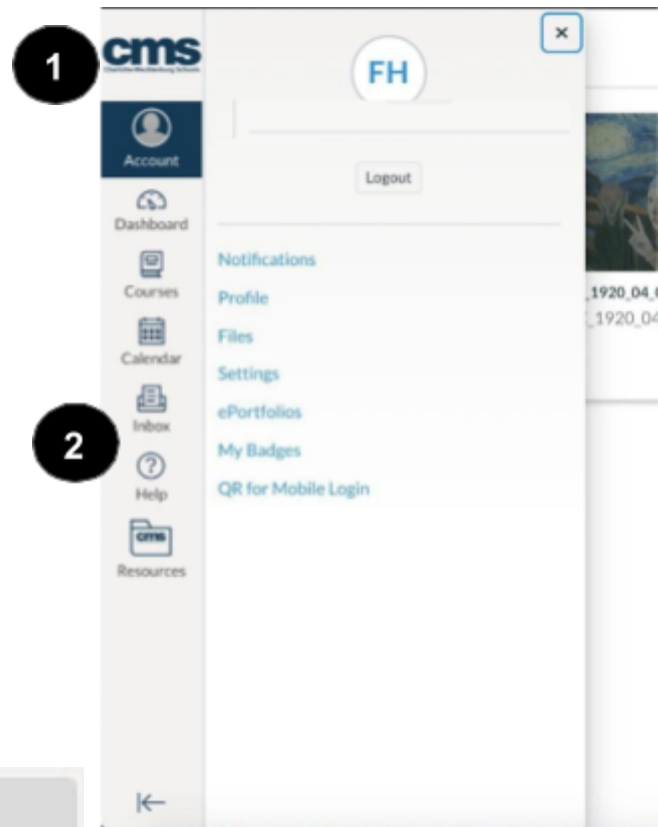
1
cms
Charlotte-Mecklenburg Schools
Account
Dashboard
Courses
Calendar
Inbox
2
Help
cms
Resources

FH
×
Logout
Notifications
Profile
Files
Settings
ePortfolios
My Badges
QR for Mobile Login

_1920_04_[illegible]
_1920_04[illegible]